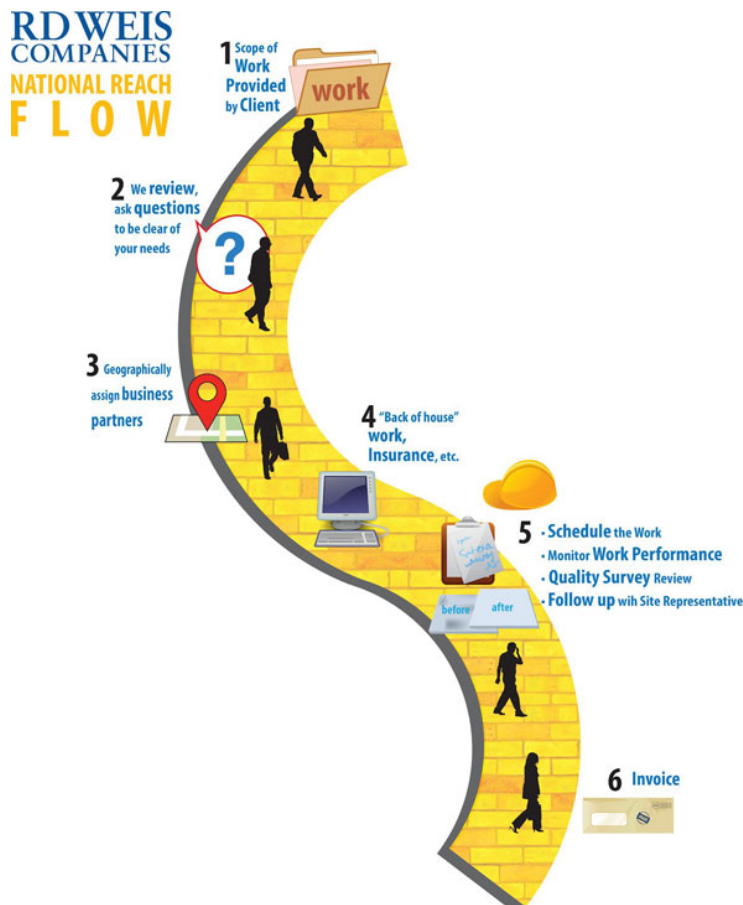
RD WEIS COMPANIES
NATIONAL REACH
FLOW

1 Scope of Work Provided by Client

work

2 We review, ask questions to be clear of your needs

?

3 Geographically assign business partners

4 "Back of house" work, Insurance, etc.

5 • Schedule the Work
• Monitor Work Performance
• Quality Survey Review
• Follow up wih Site Representative

before after

6 Invoice